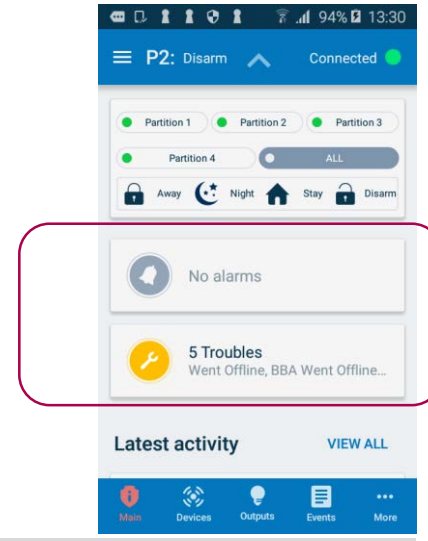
94% 13:30

P2: Disarm

Connected

Partition 1

Partition 2

Partition 3

Partition 4

ALL

Away

Night

Stay

Disarm

No alarms

5 Troubles

Went Offline, BBA Went Offline...

Latest activity

VIEW ALL

Main

Devices

Outputs

Events

More